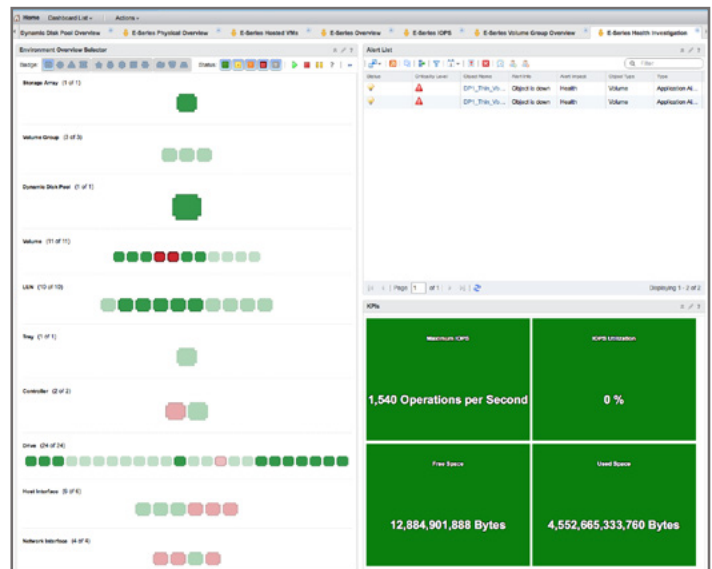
Home Dashboard List Actions

Dynamic Disk Pool Overview | E-Series Physical Overview | E-Series Hosted VMs | E-Series Overview | E-Series IOPS | E-Series Volume Group Overview | E-Series Health Investigation

Environment Overview Selector

Badge: Status:

Storage Array (1 of 1)

Volume Group (3 of 3)

Dynamic Disk Pool (1 of 1)

Volume (11 of 11)

LUN (10 of 10)

Tray (1 of 1)

Controller (2 of 2)

Drive (24 of 24)

Host Interface (6 of 6)

Network Interface (4 of 4)

Alert List

Filter

| Status | Criticality Level | Object Name | Alert Info | Alert Impact | Object Type | Type |
|---|---|---|---|---|---|---|
| | | DP1_Thin_Vo... | Object is down | Health | Volume | Application Al... |
| | | DP1_Thin_Vo... | Object is down | Health | Volume | Application Al... |

Page 1 of 1 | Displaying 1 - 2 of 2

KPIs

Maximum IOPS
1,540 Operations per Second

IOPS Utilization
0 %

Free Space
12,884,901,888 Bytes

Used Space
4,552,665,333,760 Bytes